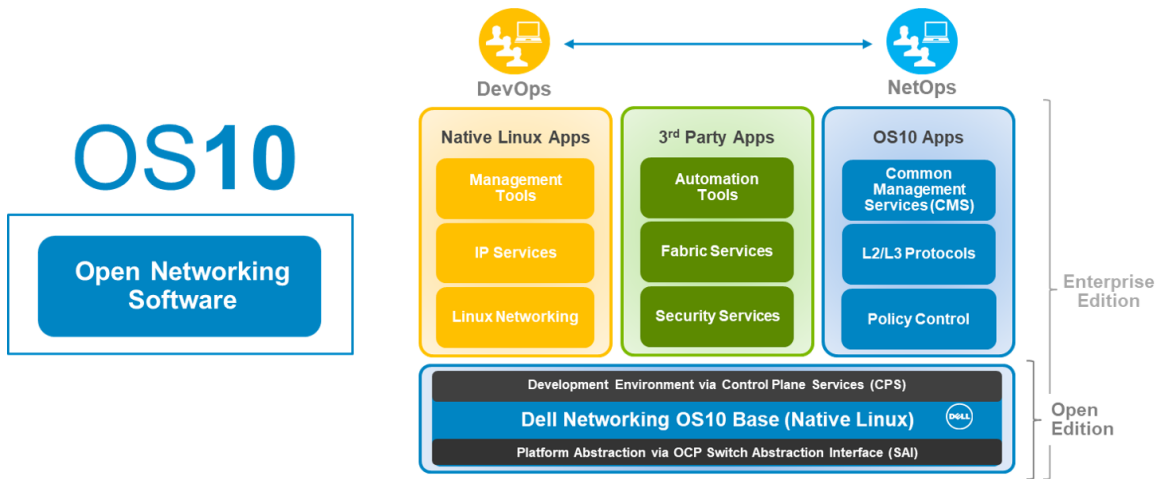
OS10

Open Networking Software

DevOps

NetOps

Native Linux Apps

Management Tools

IP Services

Linux Networking

3$^{rd}$ Party Apps

Automation Tools

Fabric Services

Security Services

OS10 Apps

Common Management Services (CMS)

L2/L3 Protocols

Policy Control

Enterprise Edition

Development Environment via Control Plane Services (CPS)

Dell Networking OS10 Base (Native Linux)

DELL

Platform Abstraction via OCP Switch Abstraction Interface (SAI)

Open Edition